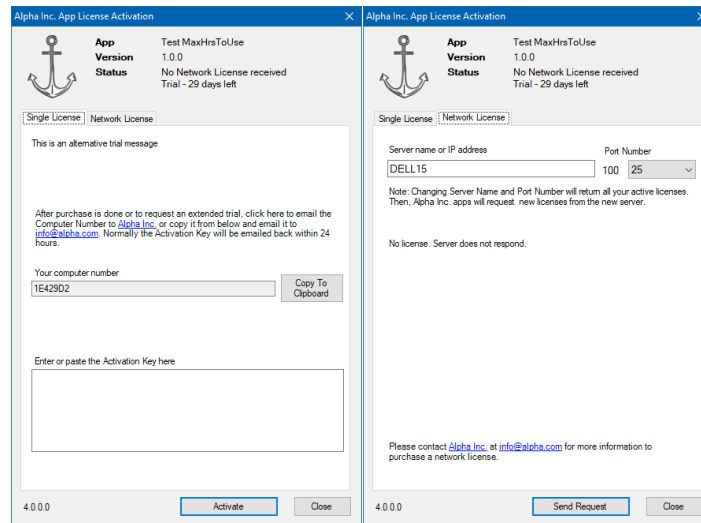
Alpha Inc. App License Activation

App Test MaxHrsToUse
Version 1.0.0
Status No Network License received
Trial - 29 days left

Single License | Network License

This is an alternative trial message

After purchase is done or to request an extended trial, click here to email the Computer Number to Alpha Inc. or copy it from below and email it to info@alpha.com. Normally the Activation Key will be emailed back within 24 hours.

Your computer number
1E429D2

Copy To Clipboard

Enter or paste the Activation Key here

4.0.0.0 Activate Close

Alpha Inc. App License Activation

App Test MaxHrsToUse
Version 1.0.0
Status No Network License received
Trial - 29 days left

Single License | Network License

Server name or IP address
DELL15

Port Number
100 25

Note: Changing Server Name and Port Number will return all your active licenses. Then, Alpha Inc. apps will request new licenses from the new server.

No license. Server does not respond.

Please contact Alpha Inc. at info@alpha.com for more information to purchase a network license.

4.0.0.0 Send Request Close